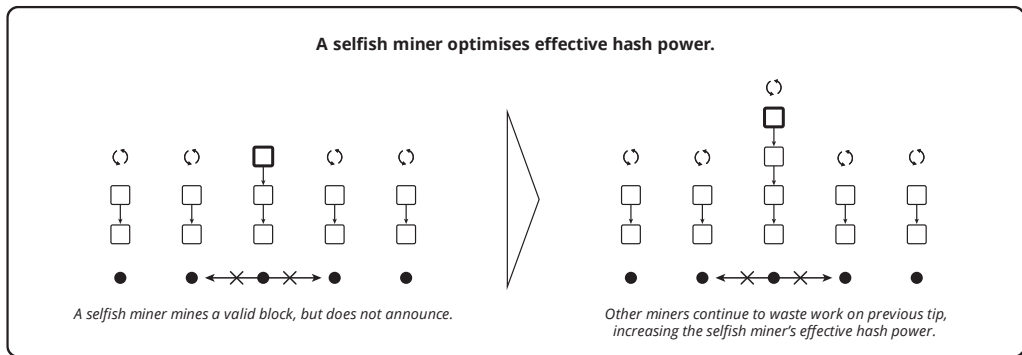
A selfish miner optimises effective hash power.

A selfish miner mines a valid block, but does not announce.

Other miners continue to waste work on previous tip, increasing the selfish miner's effective hash power.